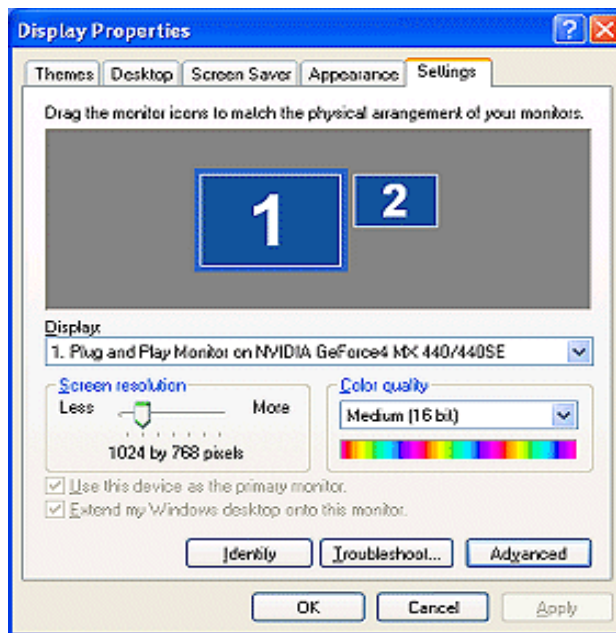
Display Properties

Themes | Desktop | Screen Saver | Appearance | Settings

Drag the monitor icons to match the physical arrangement of your monitors.

1

2

Display:
1. Plug and Play Monitor on NVIDIA GeForce4 MX 440/440SE

Screen resolution
Less
More
1024 by 768 pixels

Color quality
Medium (16 bit)

Use this device as the primary monitor.
Extend my Windows desktop onto this monitor.

Identify
Troubleshoot...
Advanced

OK
Cancel
Apply